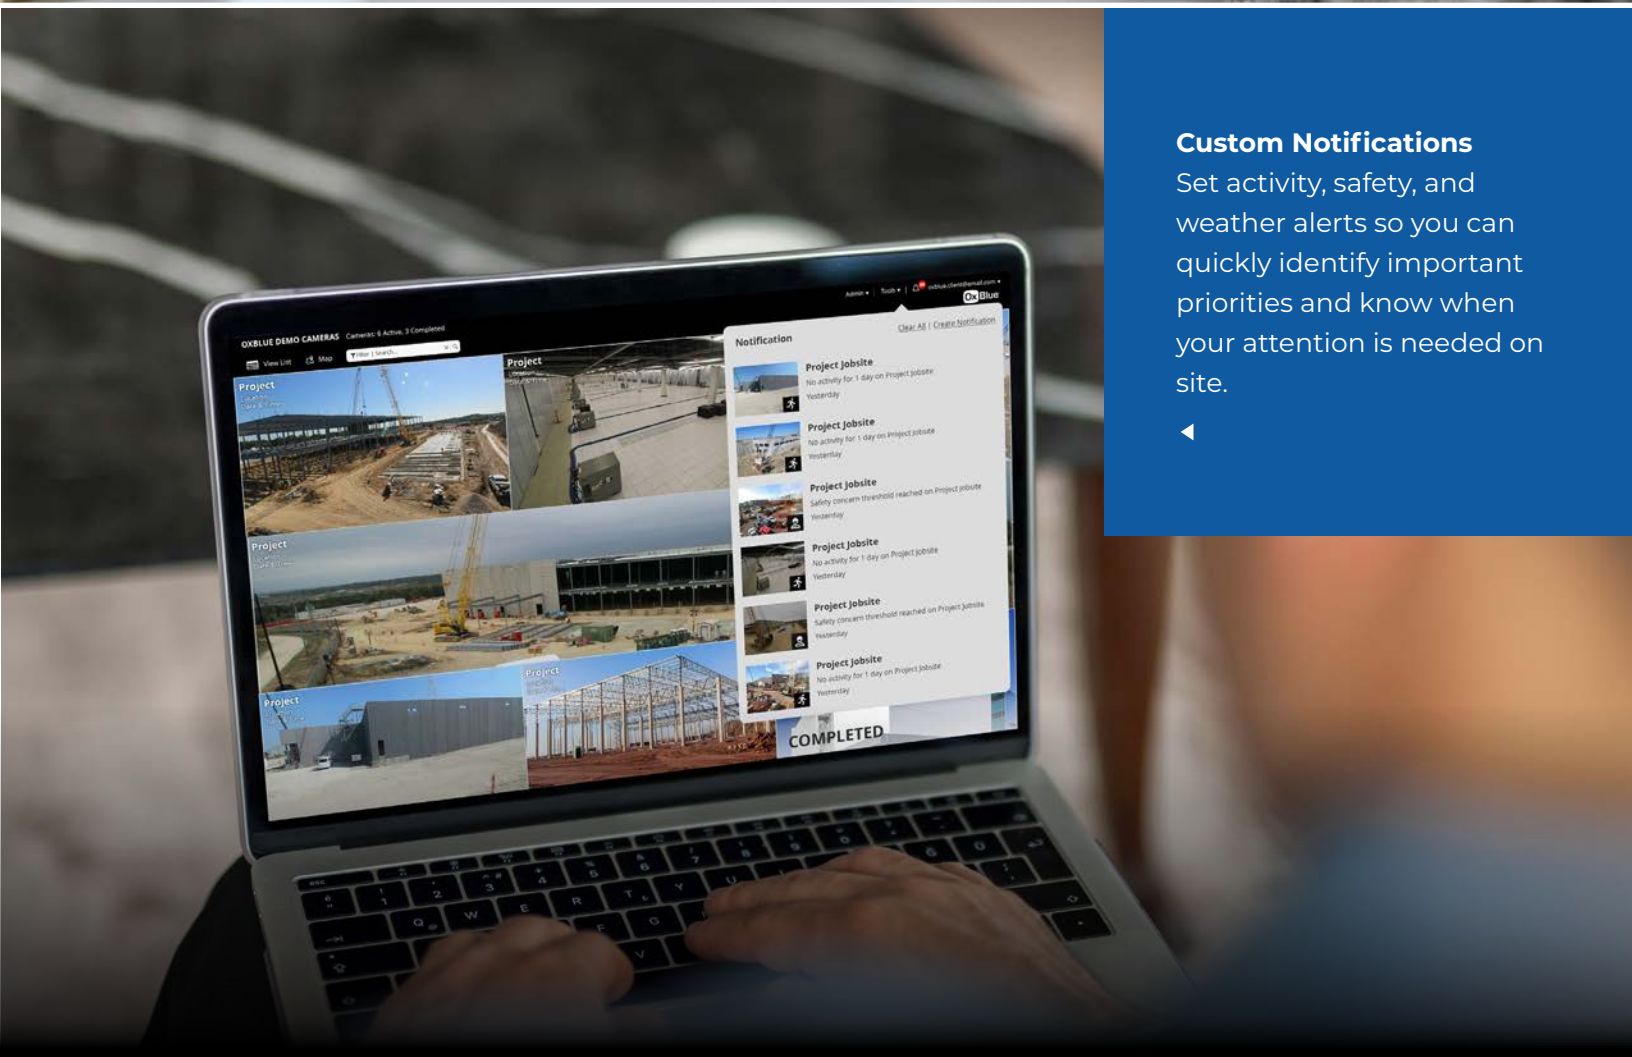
OXBLUE DEMO CAMERAS Cameras: 6 Active, 3 Completed

View List Map Filter | Search...

Admin ▾ Tools ▾ oxblue.client@email.com ▾

OxBlue

Project

Project

Project

Project

Project

Notification

Clear All | Create Notification

Project Jobsite
No activity for 1 day on Project Jobsite
Yesterday

Project Jobsite
No activity for 1 day on Project Jobsite
Yesterday

Project Jobsite
Safety concern threshold reached on Project Jobsite
Yesterday

Project Jobsite
No activity for 1 day on Project Jobsite
Yesterday

Project Jobsite
Safety concern threshold reached on Project Jobsite
Yesterday

Project Jobsite
No activity for 1 day on Project Jobsite
Yesterday

COMPLETED

Custom Notifications
Set activity, safety, and weather alerts so you can quickly identify important priorities and know when your attention is needed on site.